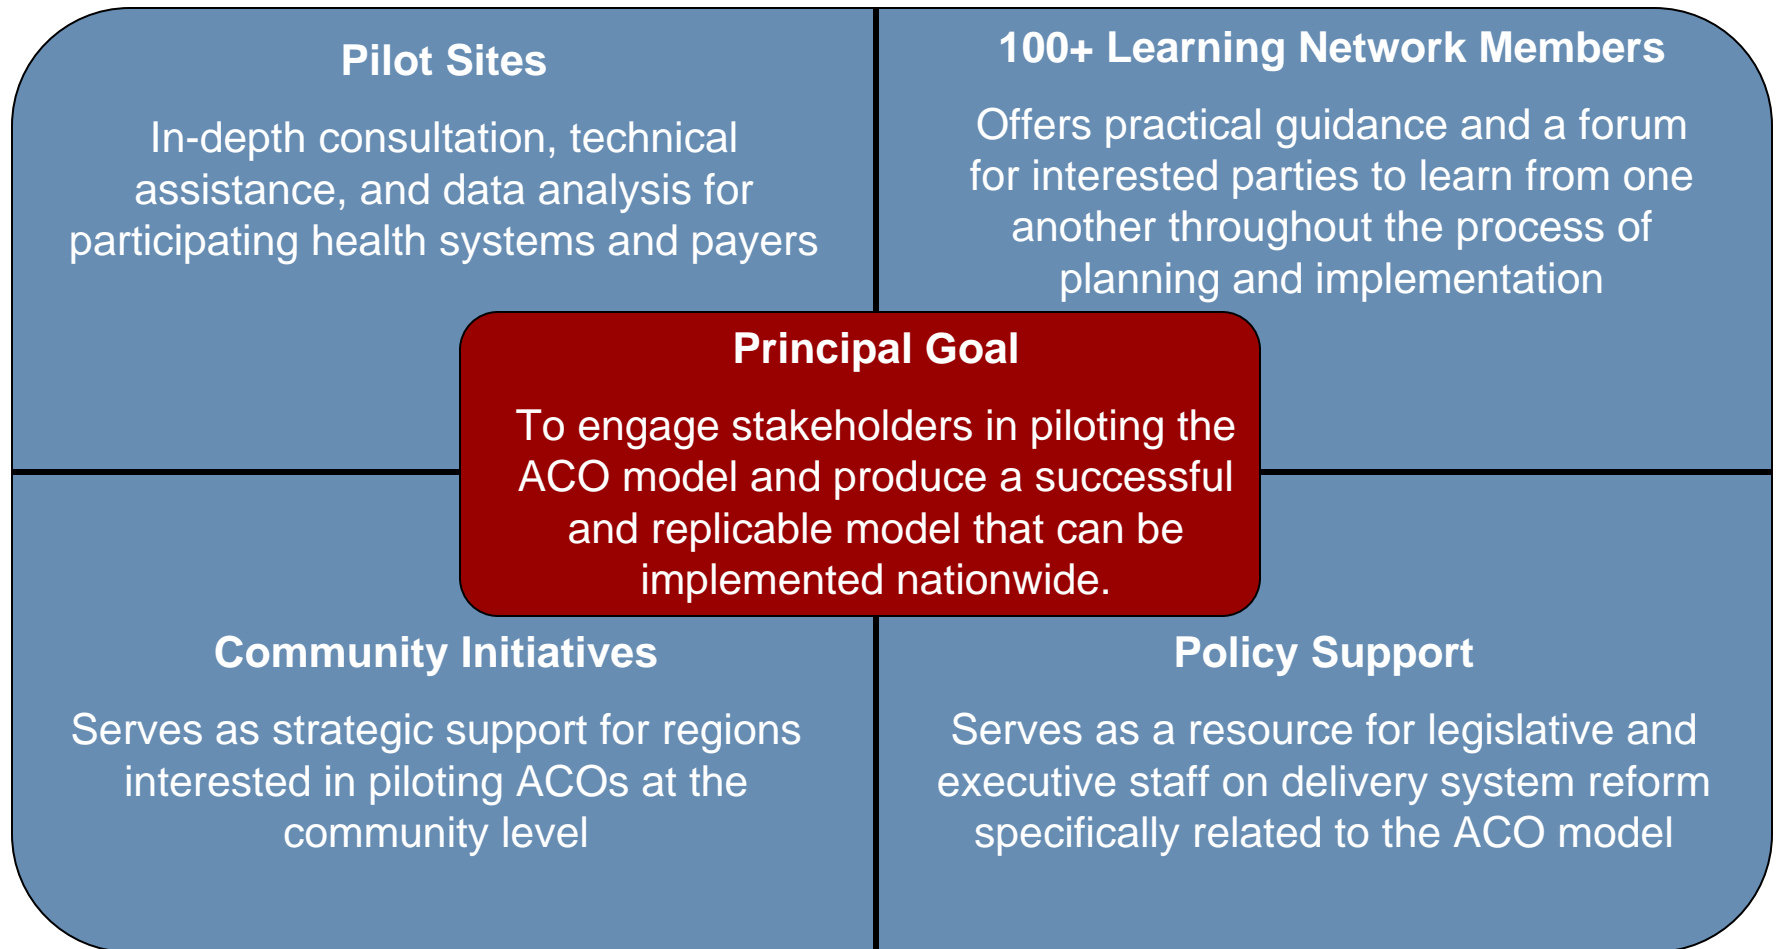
Pilot Sites

In-depth consultation, technical assistance, and data analysis for participating health systems and payers

100+ Learning Network Members

Offers practical guidance and a forum for interested parties to learn from one another throughout the process of planning and implementation

Principal Goal

To engage stakeholders in piloting the ACO model and produce a successful and replicable model that can be implemented nationwide.

Community Initiatives

Serves as strategic support for regions interested in piloting ACOs at the community level

Policy Support

Serves as a resource for legislative and executive staff on delivery system reform specifically related to the ACO model